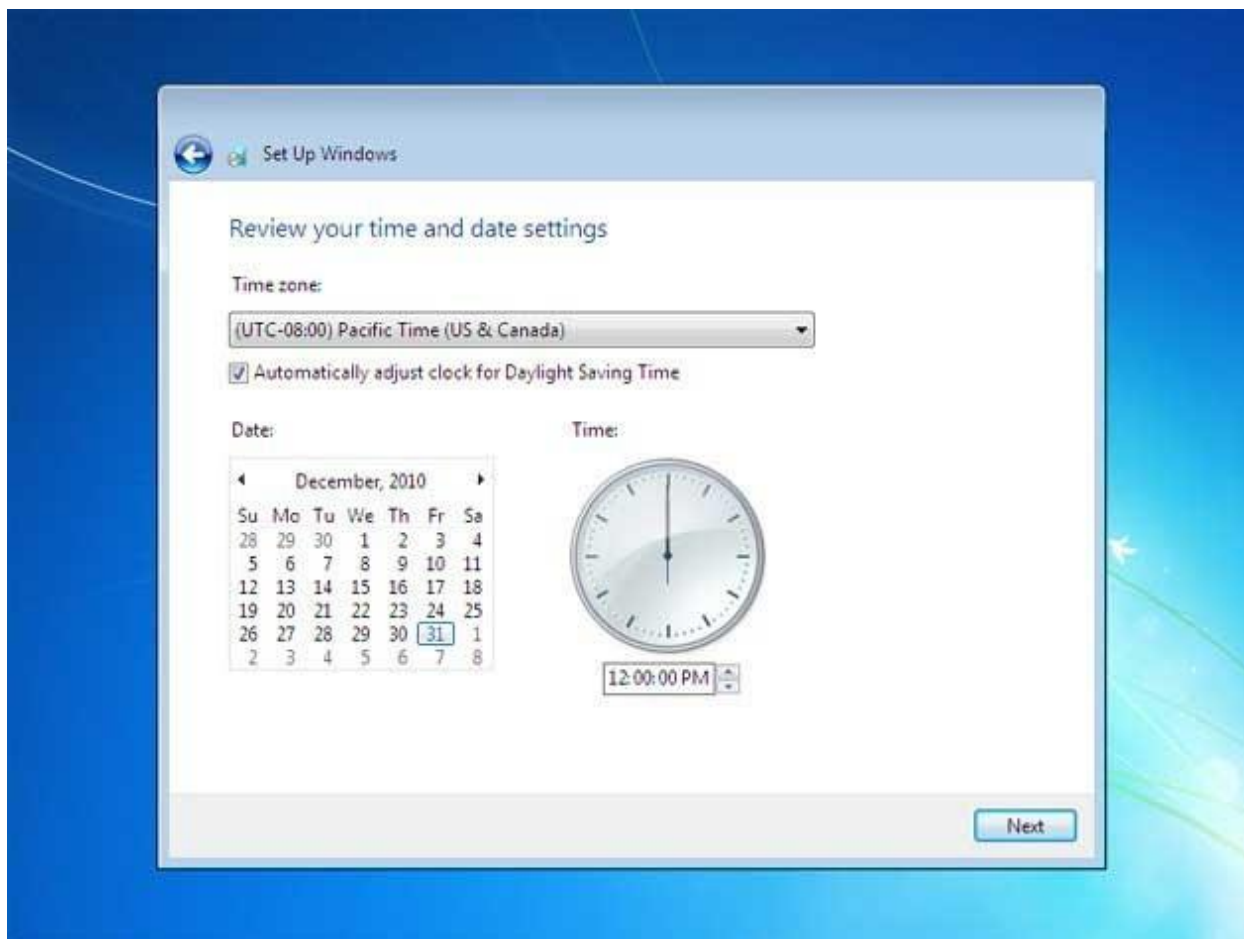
Set Up Windows

Review your time and date settings

Time zone:

(UTC-08:00) Pacific Time (US & Canada)

Automatically adjust clock for Daylight Saving Time

Date:

December, 2010

| Su | Mo | Tu | We | Th | Fr | Sa |
|---|---|---|---|---|---|---|
| 28 | 29 | 30 | 1 | 2 | 3 | 4 |
| 5 | 6 | 7 | 8 | 9 | 10 | 11 |
| 12 | 13 | 14 | 15 | 16 | 17 | 18 |
| 19 | 20 | 21 | 22 | 23 | 24 | 25 |
| 26 | 27 | 28 | 29 | 30 | 31 | 1 |
| 2 | 3 | 4 | 5 | 6 | 7 | 8 |

Time:

12:00:00 PM

Next